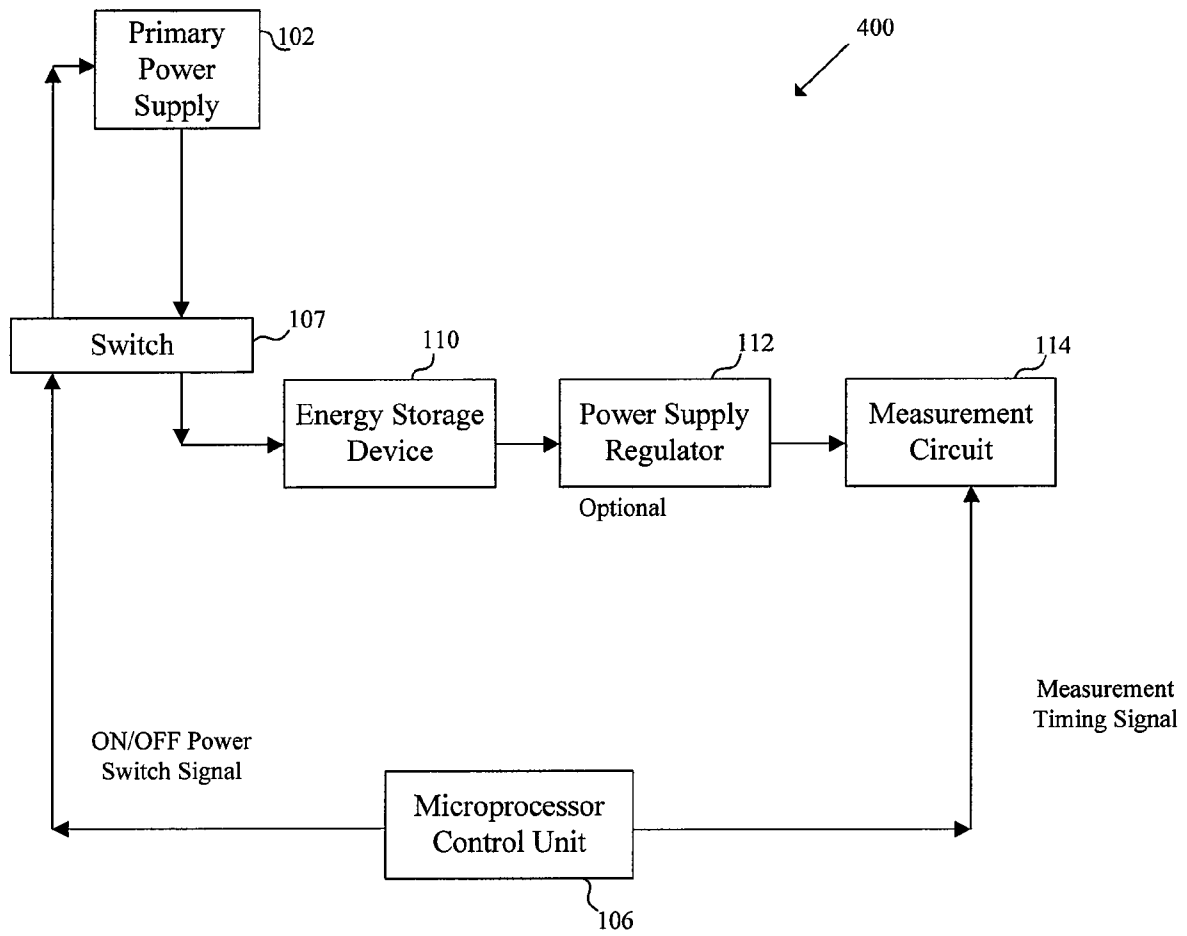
Primary Power Supply
102
400
Switch
107
110
Energy Storage Device
112
Power Supply Regulator
Optional
114
Measurement Circuit
Measurement Timing Signal
ON/OFF Power Switch Signal
Microprocessor Control Unit
106